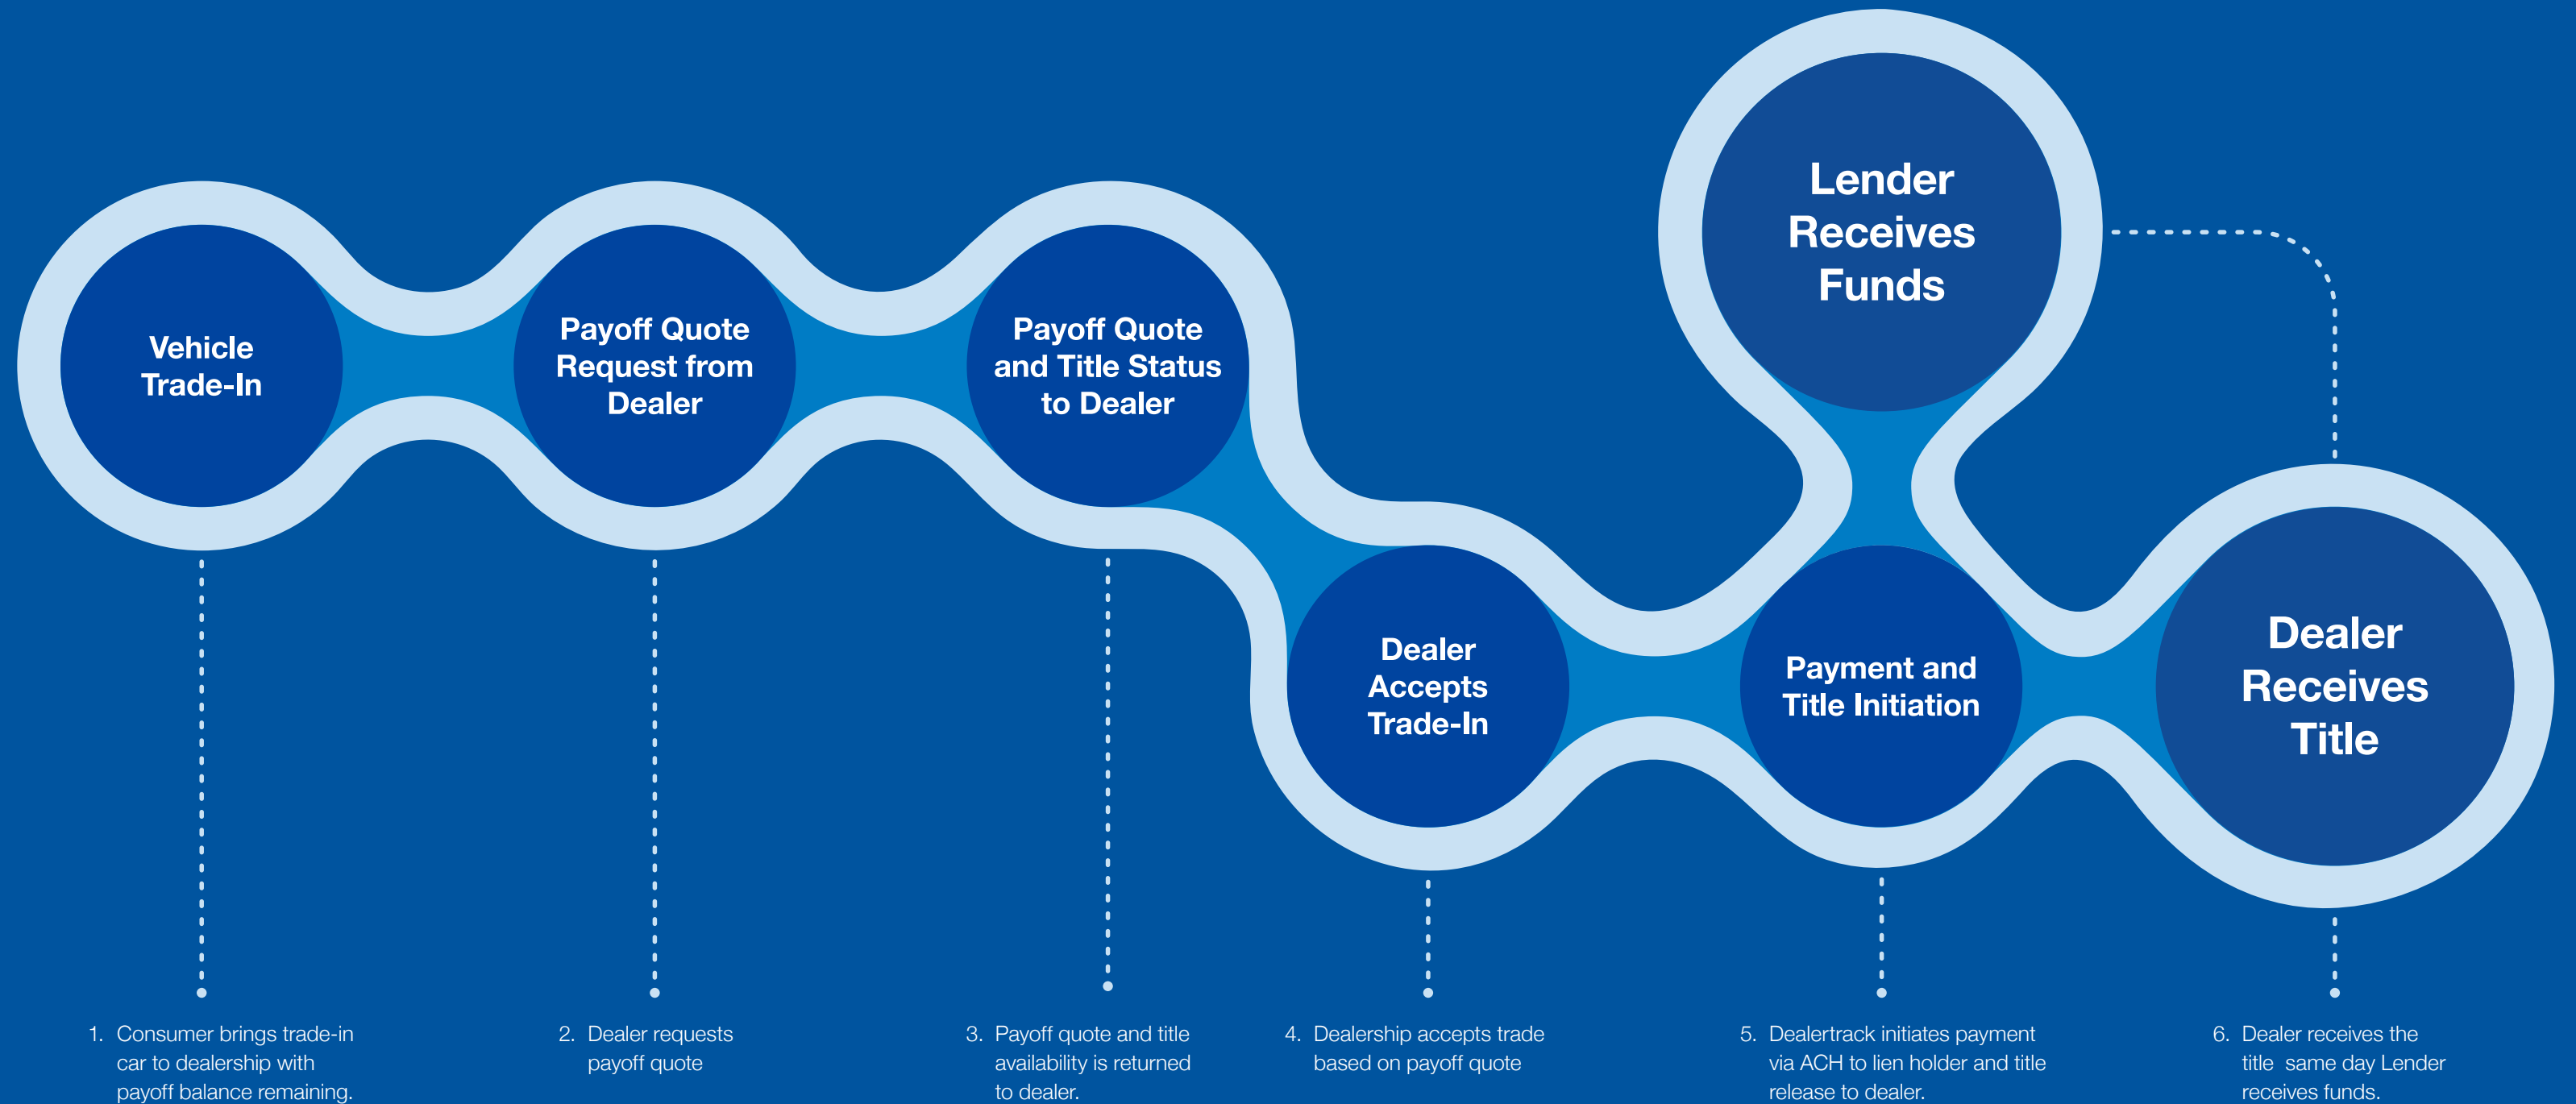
Vehicle Trade-In

Payoff Quote Request from Dealer

Payoff Quote and Title Status to Dealer

Lender Receives Funds

Dealer Accepts Trade-In

Payment and Title Initiation

Dealer Receives Title

1. Consumer brings trade-in car to dealership with payoff balance remaining.

2. Dealer requests payoff quote

3. Payoff quote and title availability is returned to dealer.

4. Dealership accepts trade based on payoff quote

5. Dealertrack initiates payment via ACH to lien holder and title release to dealer.

6. Dealer receives the title same day Lender receives funds.